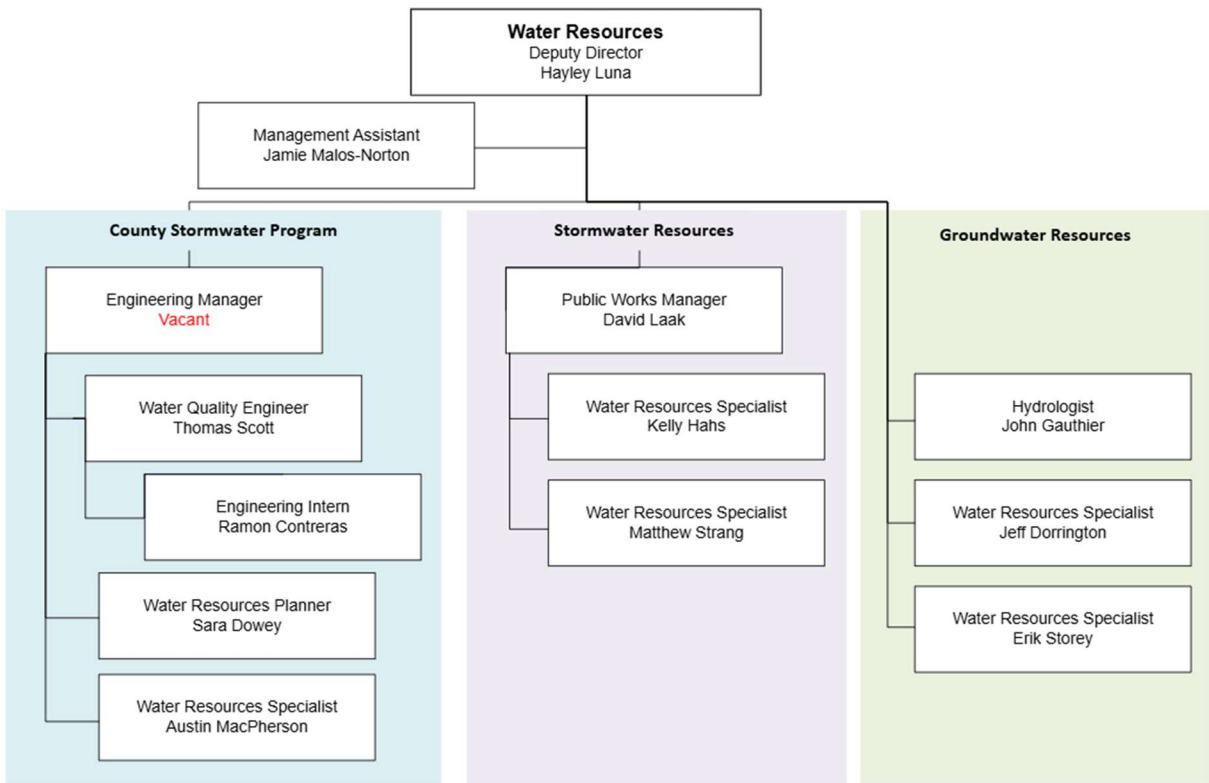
Water Resources
Deputy Director
Hayley Luna

Management Assistant
Jamie Malos-Norton

County Stormwater Program

Engineering Manager
Vacant

Water Quality Engineer
Thomas Scott

Engineering Intern
Ramon Contreras

Water Resources Planner
Sara Dowey

Water Resources Specialist
Austin MacPherson

Stormwater Resources

Public Works Manager
David Laak

Water Resources Specialist
Kelly Hahs

Water Resources Specialist
Matthew Strang

Groundwater Resources

Hydrologist
John Gauthier

Water Resources Specialist
Jeff Dorrington

Water Resources Specialist
Erik Storey